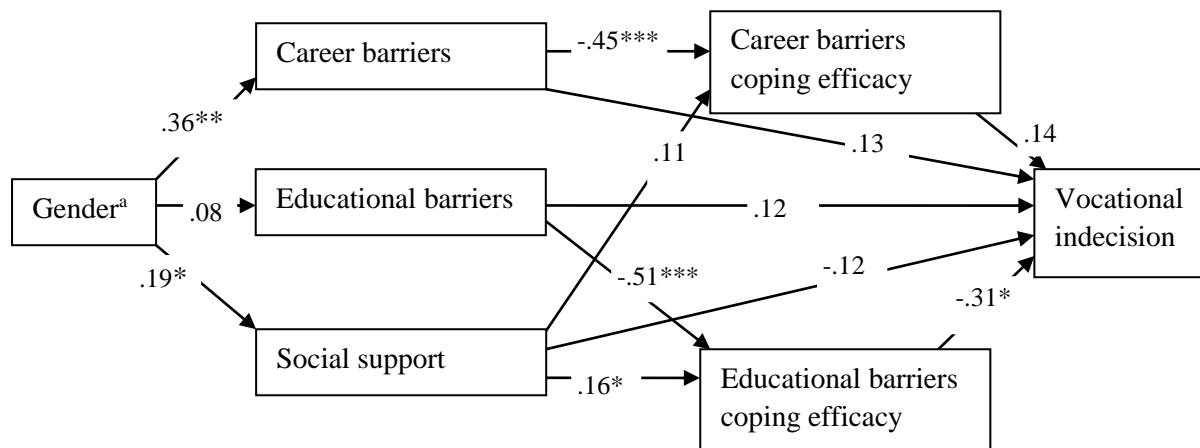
Career barriers

-.45***

Career barriers coping efficacy

.36**

.14

.11

.13

Gender$^{a}$

.08

Educational barriers

.12

Vocational indecision

.19*

-.51***

-.12

-.31*

Social support

.16*

Educational barriers coping efficacy